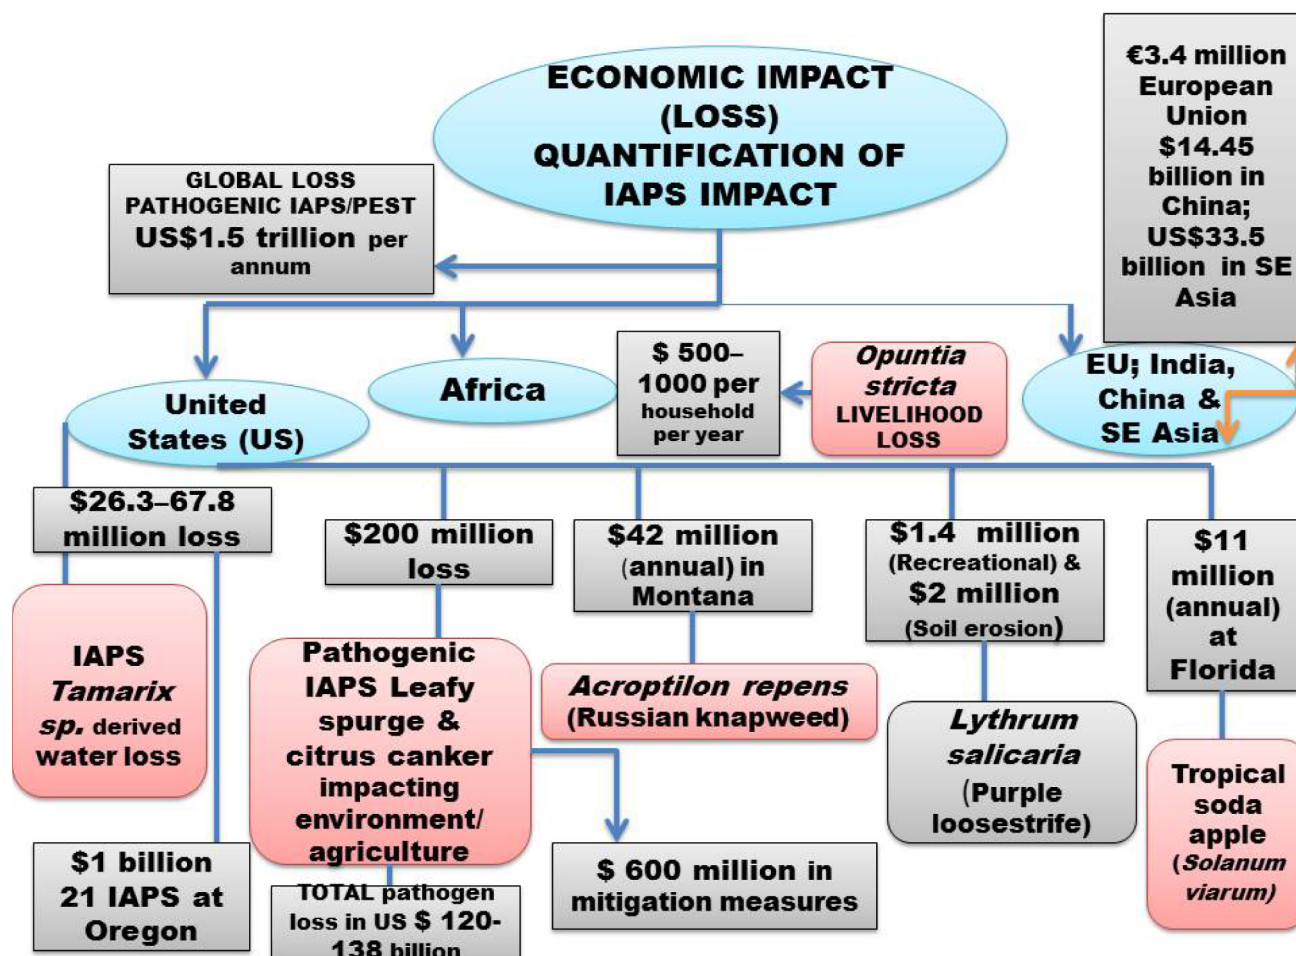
ECONOMIC IMPACT (LOSS) QUANTIFICATION OF IAPS IMPACT

GLOBAL LOSS PATHOGENIC IAPS/PEST US$1.5 trillion per annum

€3.4 million European Union $14.45 billion in China; US$33.5 billion in SE Asia

United States (US)

Africa

$ 500–1000 per household per year

Opuntia stricta LIVELIHOOD LOSS

EU; India, China & SE Asia

$26.3–67.8 million loss

$200 million loss

$42 million (annual) in Montana

$1.4 million (Recreational) & $2 million (Soil erosion)

$11 million (annual) at Florida

IAPS Tamarix sp. derived water loss

Pathogenic IAPS Leafy spurge & citrus canker impacting environment/ agriculture

Acroptilon repens (Russian knapweed)

Lythrum salicaria (Purple loosestrife)

Tropical soda apple (Solanum viarum)

$1 billion 21 IAPS at Oregon

TOTAL pathogen loss in US $ 120-138 billion

$ 600 million in mitigation measures